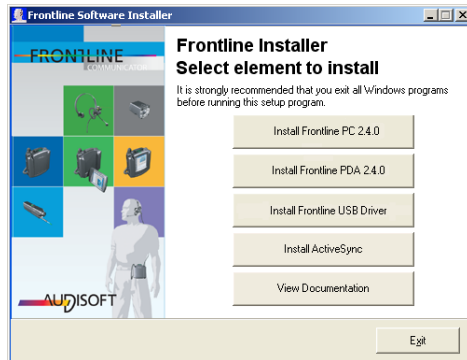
Frontline Software Installer

FRONTLINE
COMMUNICATION

AUDISOFT

Frontline Installer
Select element to install

It is strongly recommended that you exit all Windows programs before running this setup program.

Install Frontline PC 2.4.0

Install Frontline PDA 2.4.0

Install Frontline USB Driver

Install ActiveSync

View Documentation

Exit